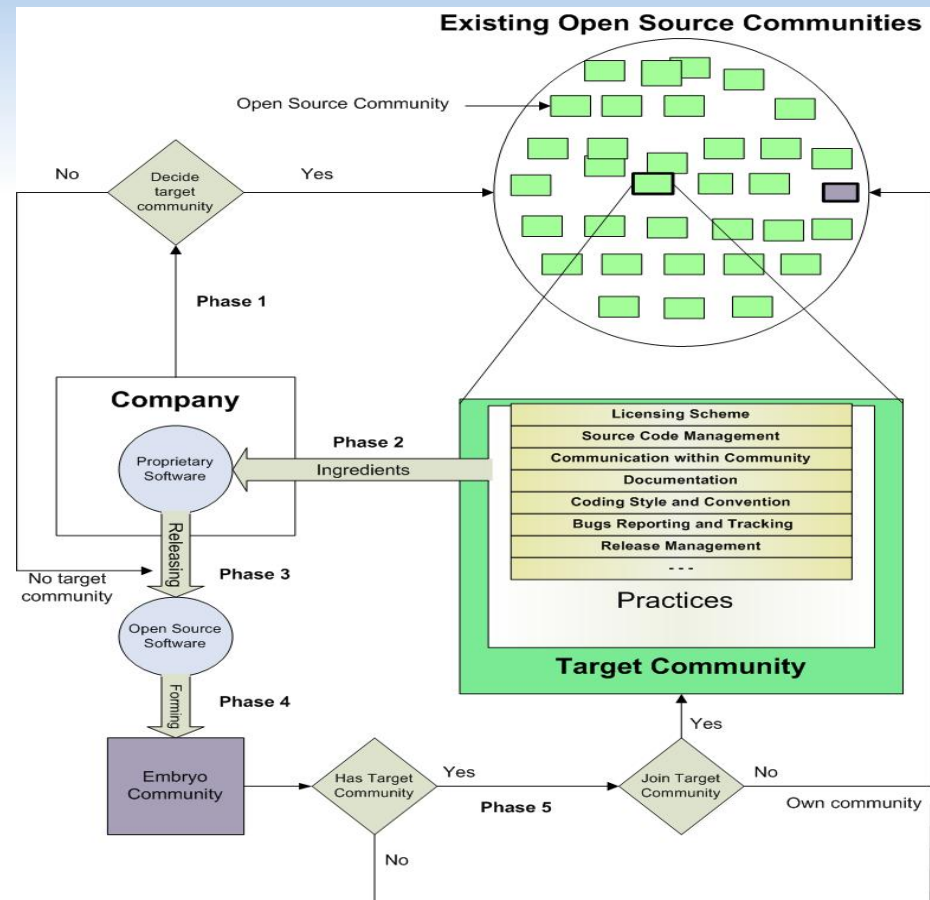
Existing Open Source Communities

Open Source Community

No

Decide target community

Yes

Phase 1

Company

Proprietary Software

Phase 2

Ingredients

Licensing Scheme
Source Code Management
Communication within Community
Documentation
Coding Style and Convention
Bugs Reporting and Tracking
Release Management
- - -

Practices

Target Community

Releasing

Phase 3

No target community

Open Source Software

Forming

Phase 4

Embryo Community

Has Target Community

Yes

Phase 5

Join Target Community

No

Yes

Own community

No